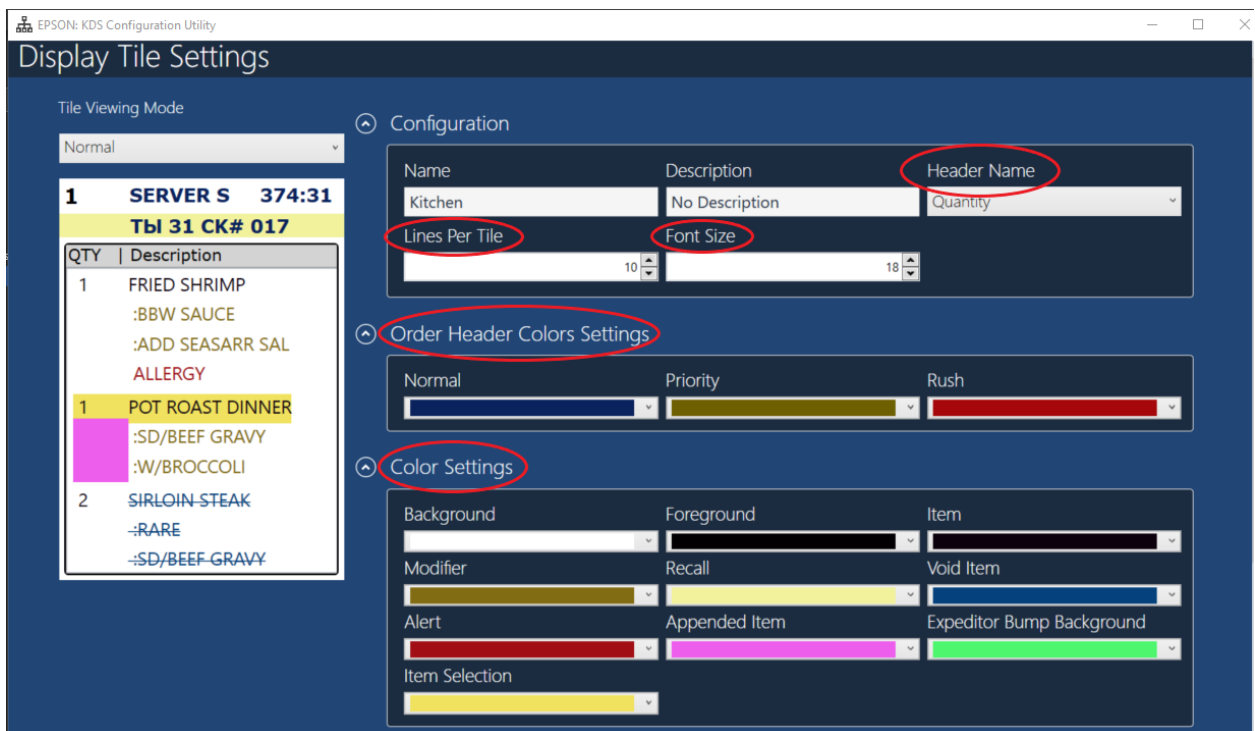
EPSON: KDS Configuration Utility

Display Tile Settings

Tile Viewing Mode

Normal

1 SERVER S 374:31

TЫ 31 CK# 017

| QTY | Description |
|---|---|
| 1 | FRIED SHRIMP |
| | :BBW SAUCE |
| | :ADD SEASARR SAL |
| | ALLERGY |
| 1 | POT ROAST DINNER |
| | :SD/BEEF GRAVY |
| | :W/BROCCOLI |
| 2 | SIRLOIN STEAK |
| | :RARE |
| | :SD/BEEF GRAVY |

Configuration

Name
Kitchen
Description
No Description
Header Name
Quantity
Lines Per Tile
10
Font Size
18

Order Header Colors Settings

Normal
Priority
Rush

Color Settings

Background
Foreground
Item
Modifier
Recall
Void Item
Alert
Appended Item
Expeditor Bump Background
Item Selection